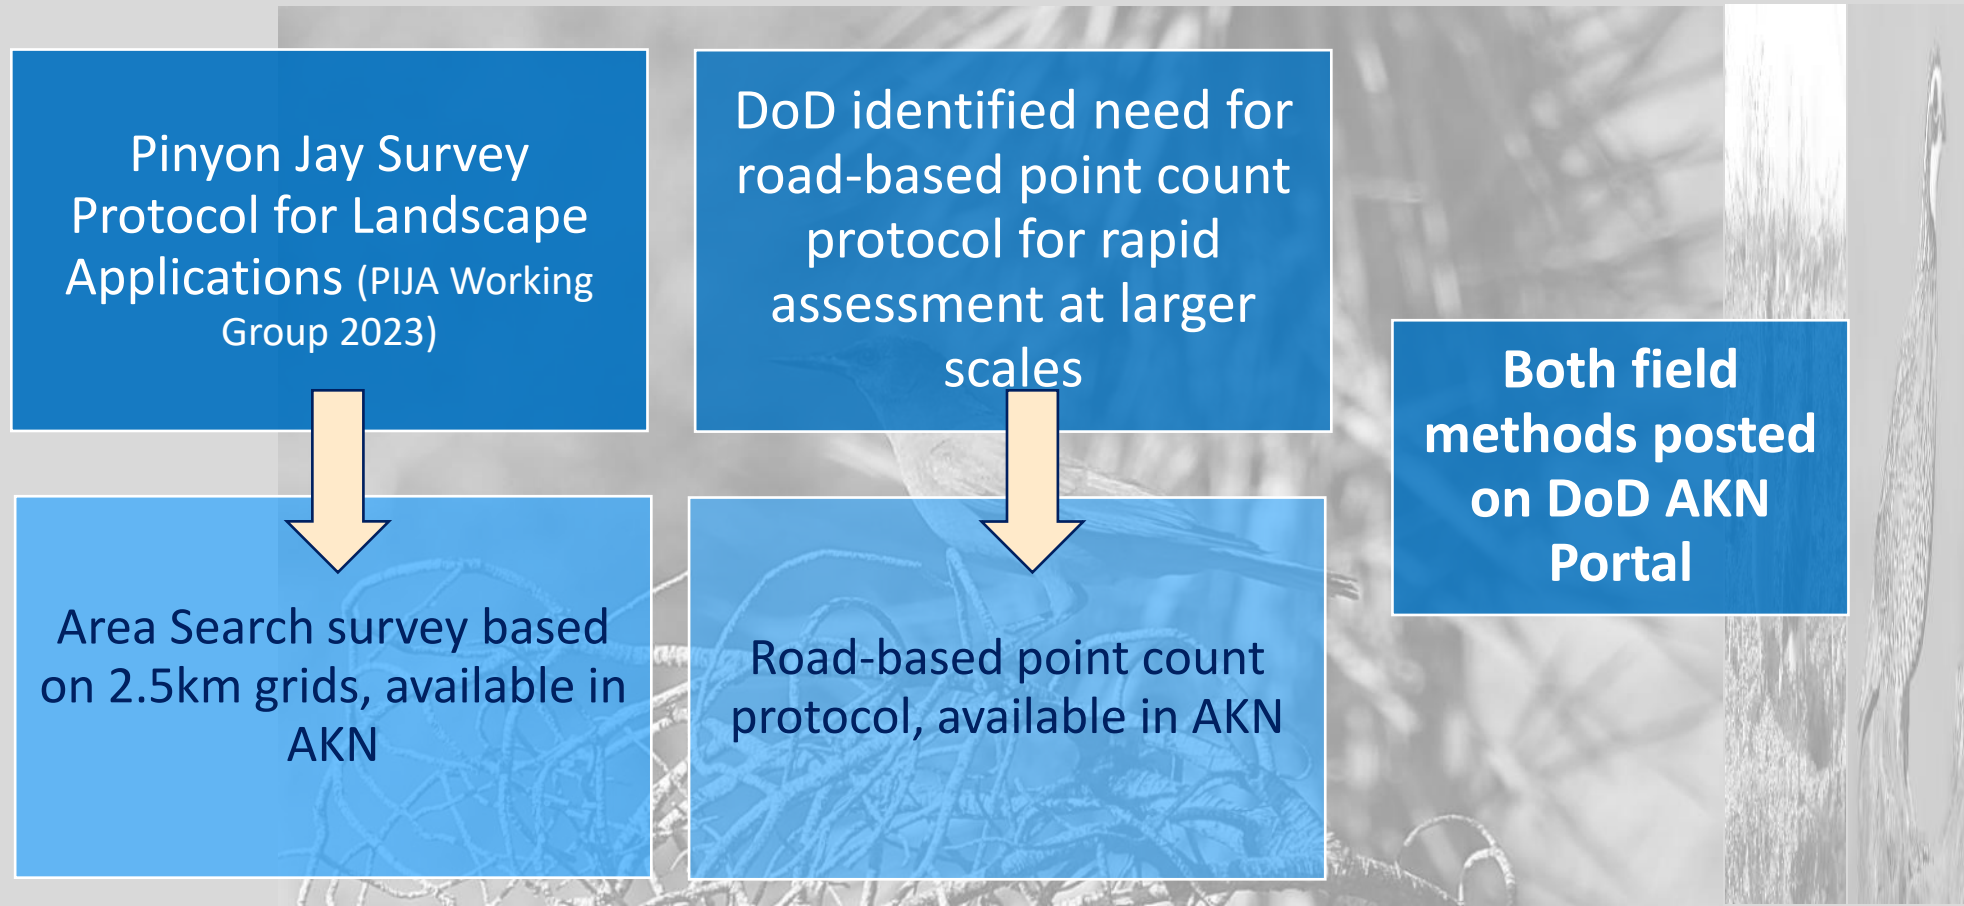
Pinyon Jay Survey Protocol for Landscape Applications (PIJA Working Group 2023)

Area Search survey based on 2.5km grids, available in AKN

DoD identified need for road-based point count protocol for rapid assessment at larger scales

Road-based point count protocol, available in AKN

Both field methods posted on DoD AKN Portal